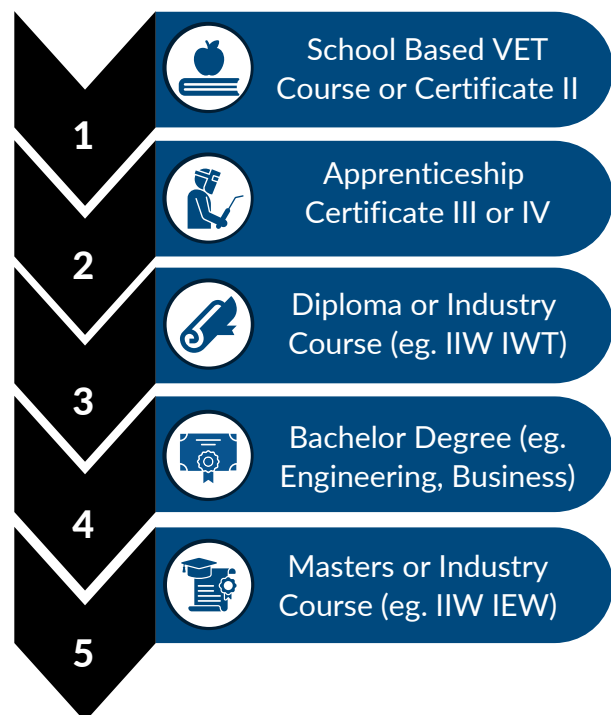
1
School Based VET Course or Certificate II

2
Apprenticeship Certificate III or IV

3
Diploma or Industry Course (eg. IIW IWT)

4
Bachelor Degree (eg. Engineering, Business)

5
Masters or Industry Course (eg. IIW IEW)